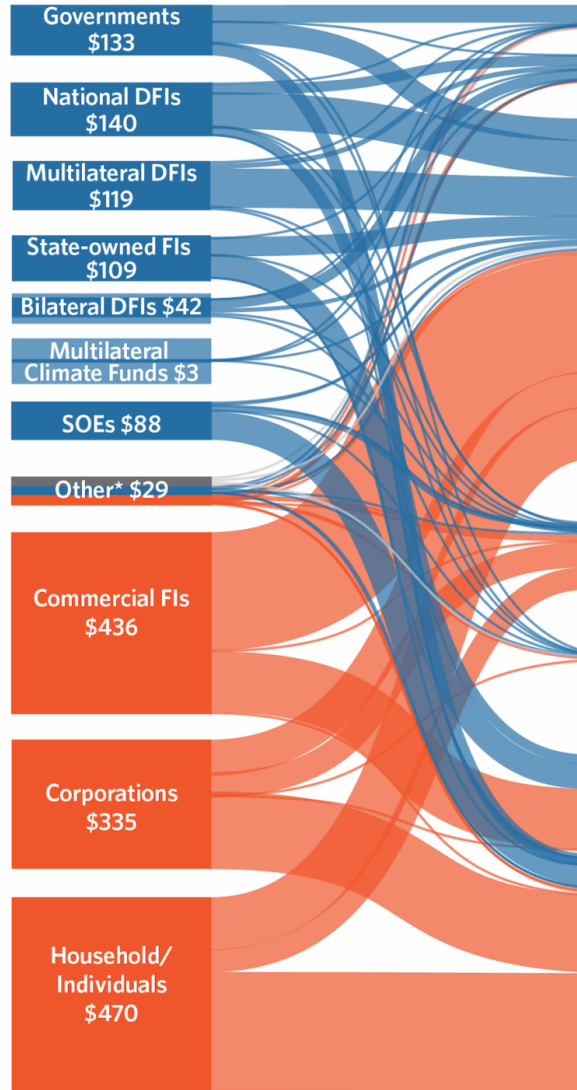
Governments $133

National DFIs $140

Multilateral DFIs $119

State-owned FIs $109

Bilateral DFIs $42

Multilateral Climate Funds $3

SOEs $88

Other* $29

Commercial FIs $436

Corporations $335

Household/ Individuals $470